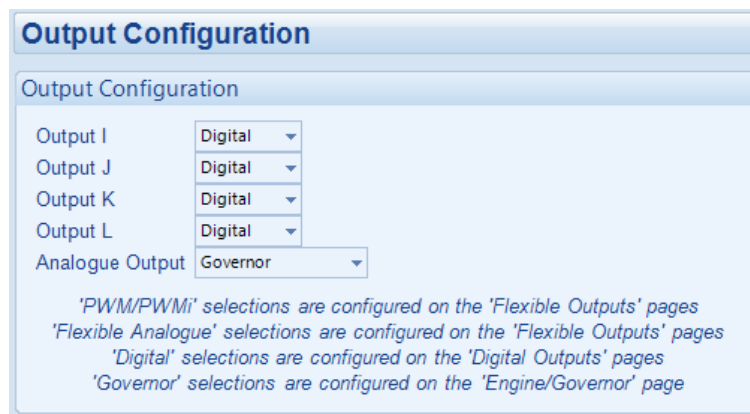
Output Configuration

Output Configuration

Output I Digital
Output J Digital
Output K Digital
Output L Digital
Analogue Output Governor

'PWM/PWMi' selections are configured on the 'Flexible Outputs' pages
'Flexible Analogue' selections are configured on the 'Flexible Outputs' pages
'Digital' selections are configured on the 'Digital Outputs' pages
'Governor' selections are configured on the 'Engine/Governor' page